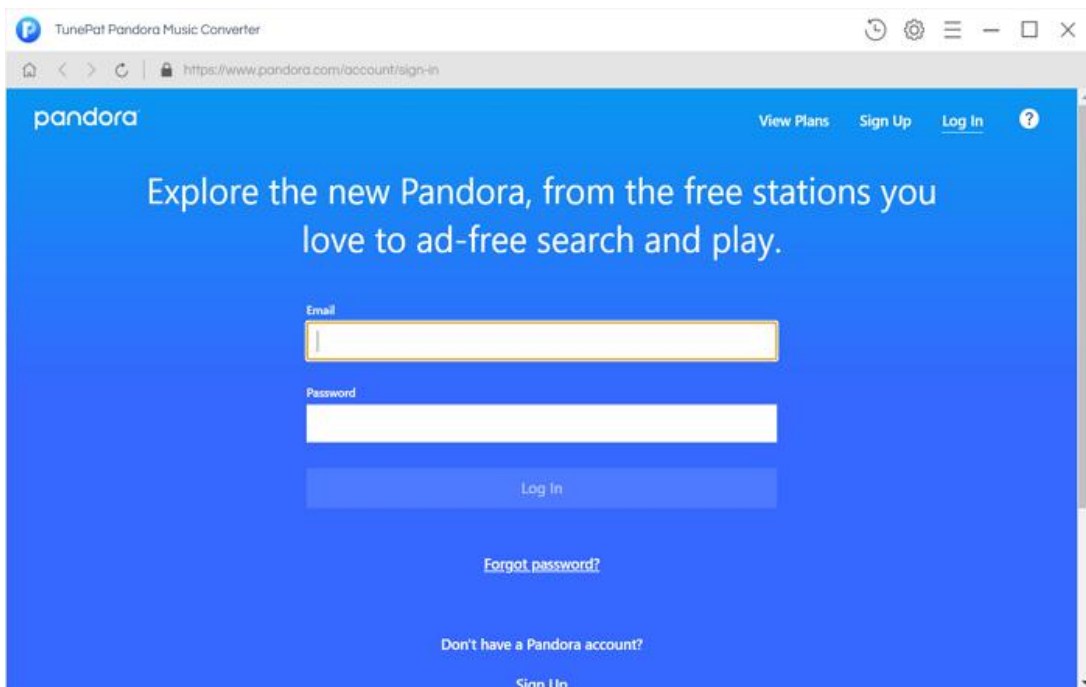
TunePat Pandora Music Converter

https://www.pandora.com/account/sign-in

pandora

View Plans Sign Up Log In

Explore the new Pandora, from the free stations you love to ad-free search and play.

Email

Password

Log In

Forgot password?

Don't have a Pandora account?

Sign Up